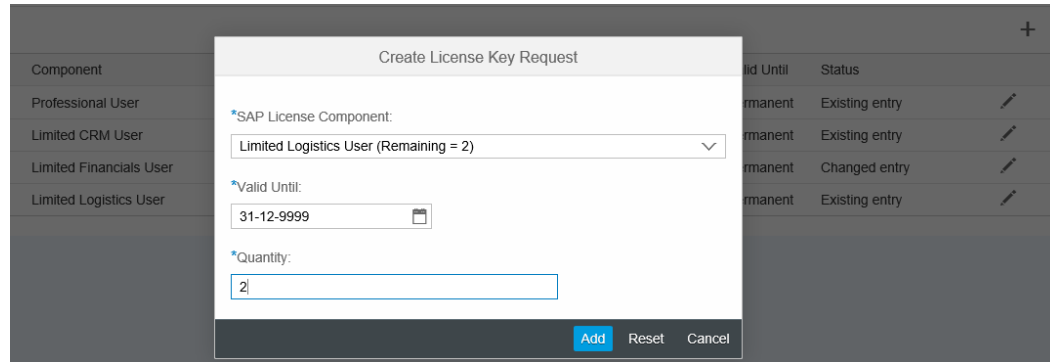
+

| Component | lid Until | Status |
|---|---|---|
| Professional User | rmanent | Existing entry |
| Limited CRM User | rmanent | Existing entry |
| Limited Financials User | rmanent | Changed entry |
| Limited Logistics User | rmanent | Existing entry |

Create License Key Request

*SAP License Component:

Limited Logistics User (Remaining = 2)

*Valid Until:

31-12-9999

*Quantity:

2

Add Reset Cancel